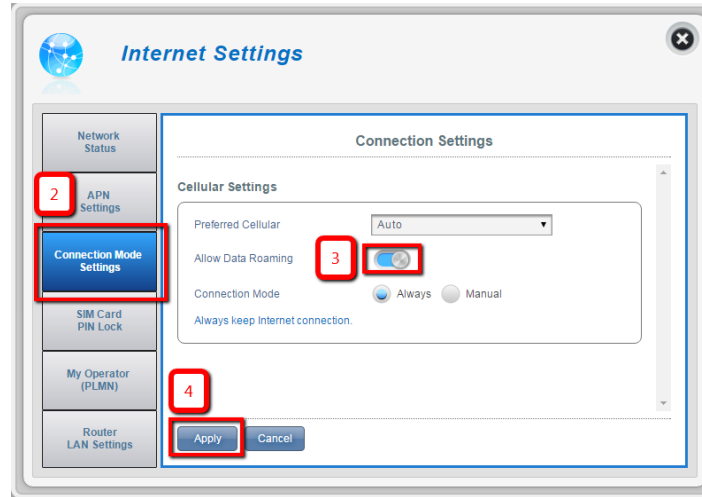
Internet Settings

Network Status

2

APN Settings

Connection Mode Settings

SIM Card PIN Lock

My Operator (PLMN)

Router LAN Settings

Connection Settings

Cellular Settings

Preferred Cellular | Auto

Allow Data Roaming

3

Connection Mode | Always | Manual

Always keep Internet connection.

4

Apply | Cancel